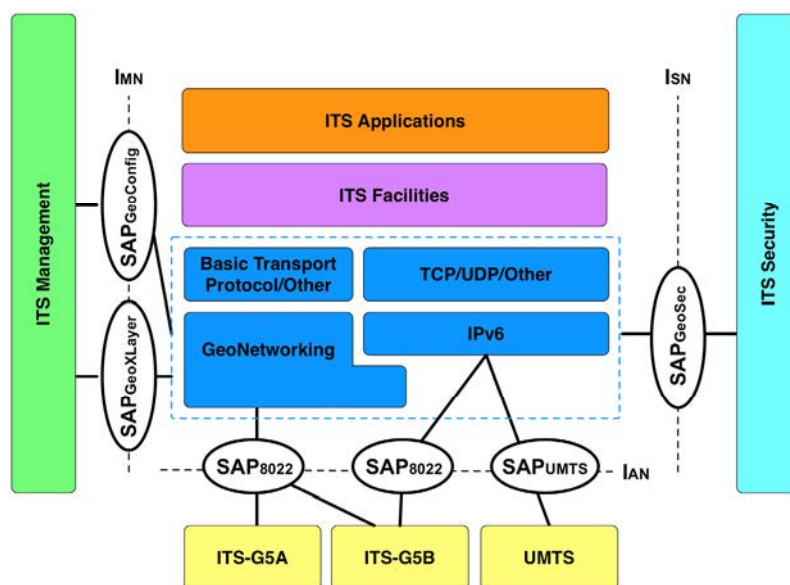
ITS Management

$I_{MN}$

$SAP_{GeoConfig}$

$SAP_{GeoXLayer}$

ITS Applications

ITS Facilities

Basic Transport Protocol/Other

TCP/UDP/Other

GeoNetworking

IPv6

$I_{SN}$

$SAP_{GeoSec}$

ITS Security

$SAP_{8022}$

$SAP_{8022}$

$SAP_{UMTS}$

$I_{AN}$

ITS-G5A

ITS-G5B

UMTS